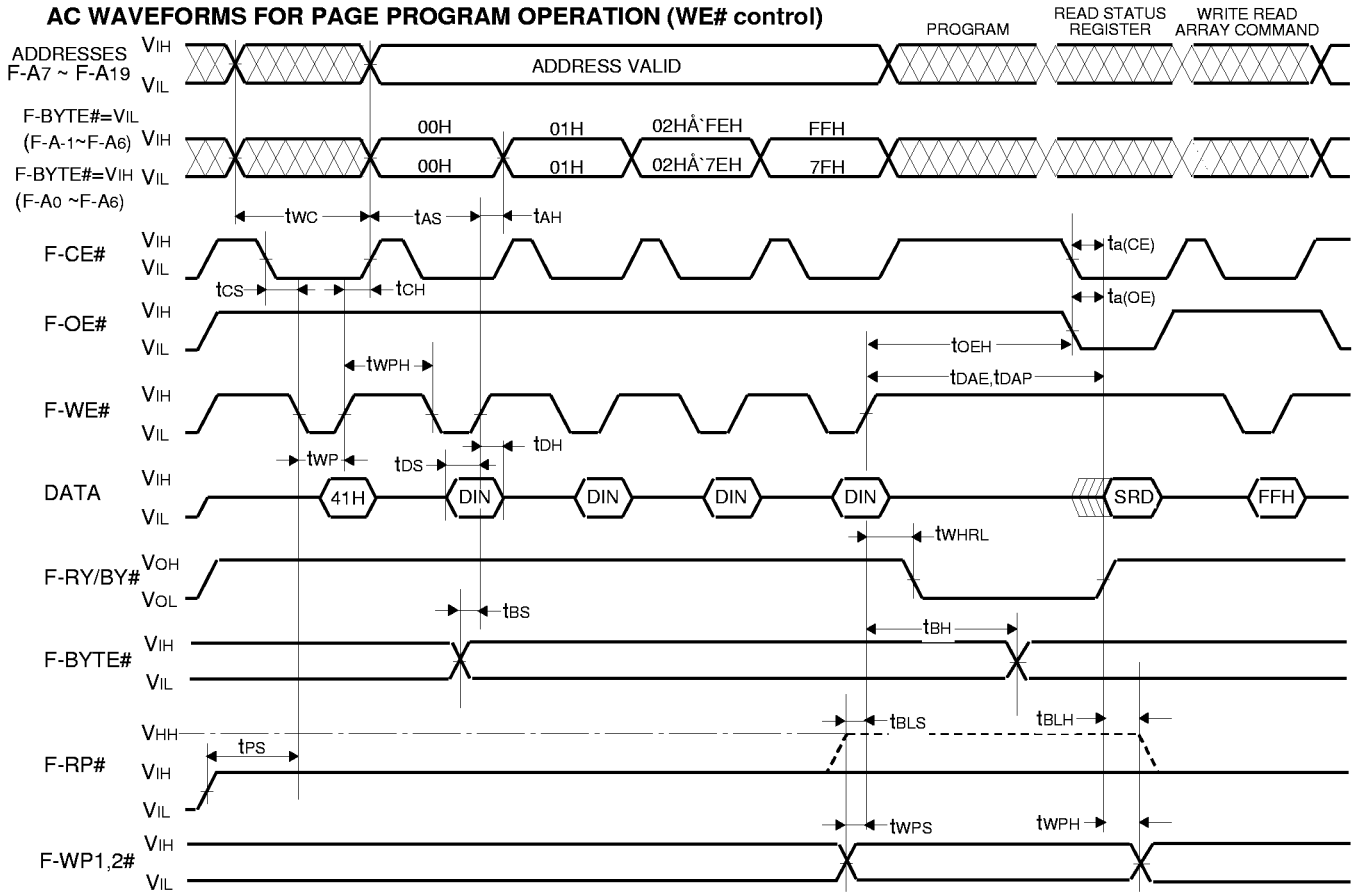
AC WAVEFORMS FOR PAGE PROGRAM OPERATION (WE# control)

PROGRAM
READ STATUS REGISTER
WRITE READ ARRAY COMMAND

ADDRESSES F-A7 ~ F-A19
$V_{IH}$
$V_{IL}$
ADDRESS VALID

F-BYTE#=VIL (F-A-1~F-A6)
$V_{IH}$
00H
01H
02HÅ`FEH
FFH

F-BYTE#=VIH (F-A0 ~F-A6)
$V_{IL}$
00H
01H
02HÅ`7EH
7FH

$t_{WC}$
$t_{AS}$
$t_{AH}$

F-CE#
$V_{IH}$
$V_{IL}$
$t_{a(CE)}$
$t_{CS}$
$t_{CH}$
$t_{a(OE)}$

F-OE#
$V_{IH}$
$V_{IL}$
$t_{OEH}$
$t_{WPH}$
$t_{DAE}$,$t_{DAP}$

F-WE#
$V_{IH}$
$V_{IL}$
$t_{DH}$
$t_{WP}$
$t_{DS}$

DATA
$V_{IH}$
$V_{IL}$
41H
DIN
DIN
DIN
DIN
SRD
FFH
$t_{WHRL}$

F-RY/BY#
$V_{OH}$
$V_{OL}$
$t_{BS}$
$t_{BH}$

F-BYTE#
$V_{IH}$
$V_{IL}$

$V_{HH}$
$t_{BLS}$
$t_{BLH}$
$t_{PS}$
F-RP#
$V_{IH}$
$V_{IL}$

$t_{WPS}$
$t_{WPH}$
F-WP1,2#
$V_{IH}$
$V_{IL}$